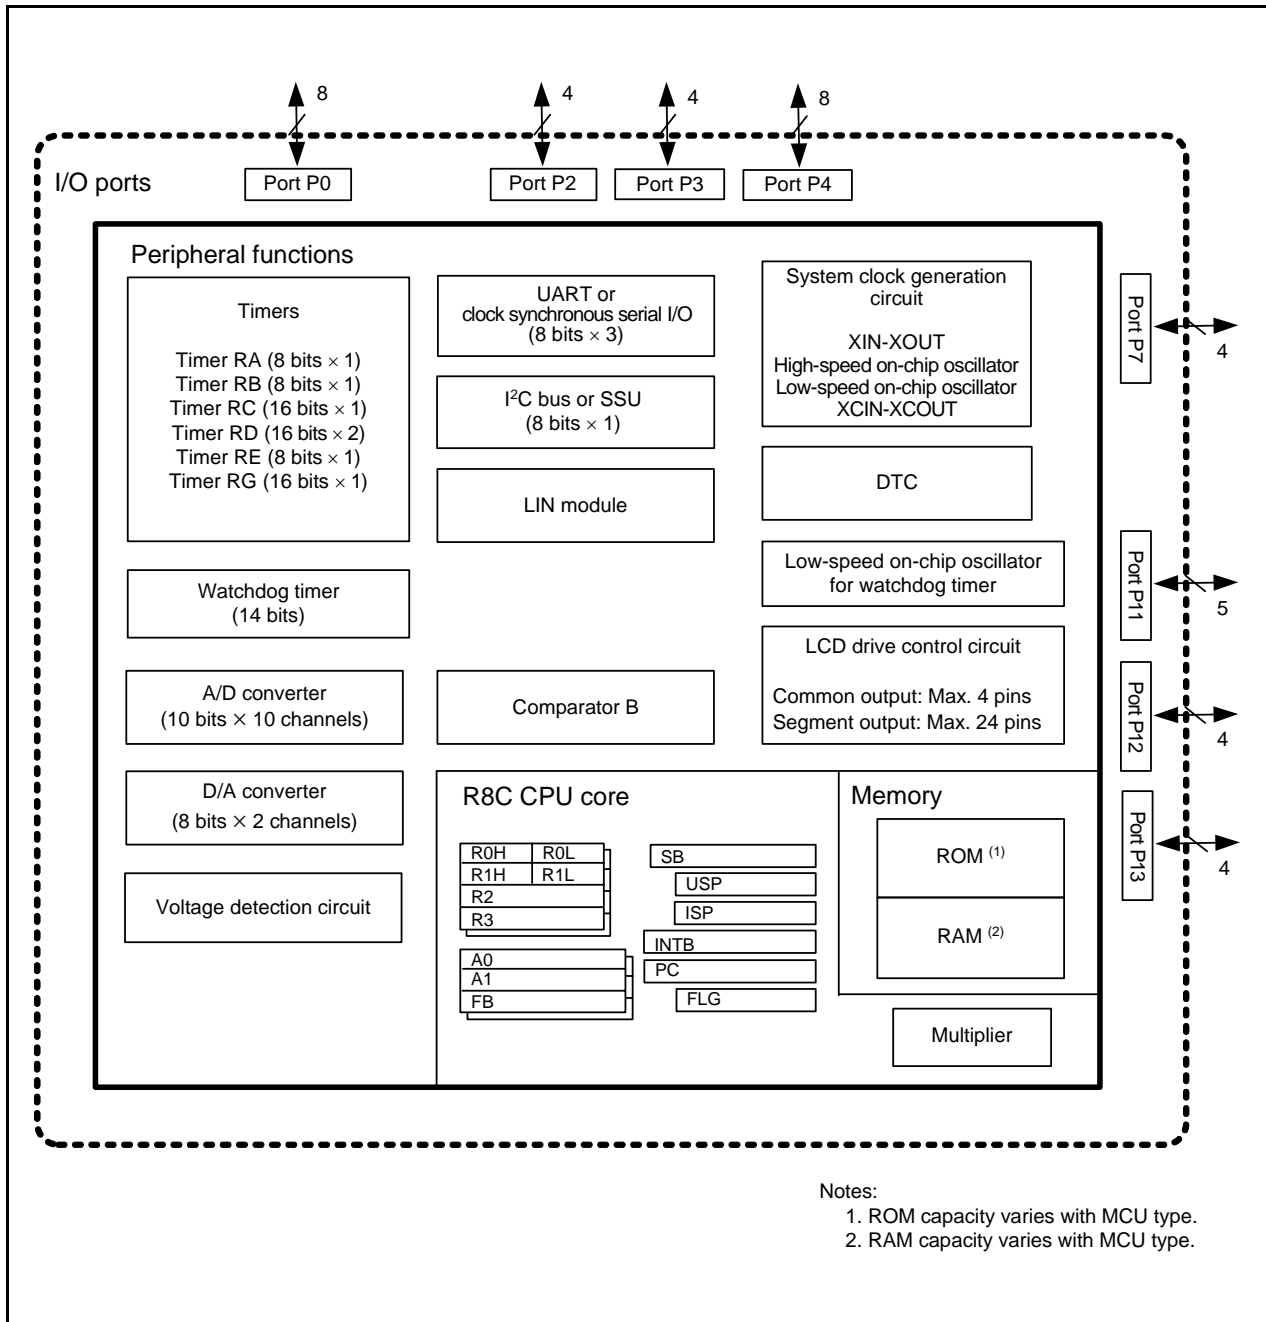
8
4
4
8

I/O ports
Port P0
Port P2
Port P3
Port P4

Peripheral functions

Timers

Timer RA (8 bits × 1)
Timer RB (8 bits × 1)
Timer RC (16 bits × 1)
Timer RD (16 bits × 2)
Timer RE (8 bits × 1)
Timer RG (16 bits × 1)

UART or clock synchronous serial I/O (8 bits × 3)

I$^2$C bus or SSU (8 bits × 1)

LIN module

System clock generation circuit

XIN-XOUT
High-speed on-chip oscillator
Low-speed on-chip oscillator
XCIN-XCOUT

DTC

Port P7
4

Watchdog timer (14 bits)

Low-speed on-chip oscillator for watchdog timer

Port P11
5

A/D converter (10 bits × 10 channels)

Comparator B

LCD drive control circuit

Common output: Max. 4 pins
Segment output: Max. 24 pins

Port P12
4

D/A converter (8 bits × 2 channels)

R8C CPU core

Memory

Port P13
4

R0H R0L
R1H R1L
R2
R3

SB
USP
ISP
INTB
PC
FLG

A0
A1
FB

ROM $^{(1)}$

RAM $^{(2)}$

Voltage detection circuit

Multiplier

Notes:
1. ROM capacity varies with MCU type.
2. RAM capacity varies with MCU type.